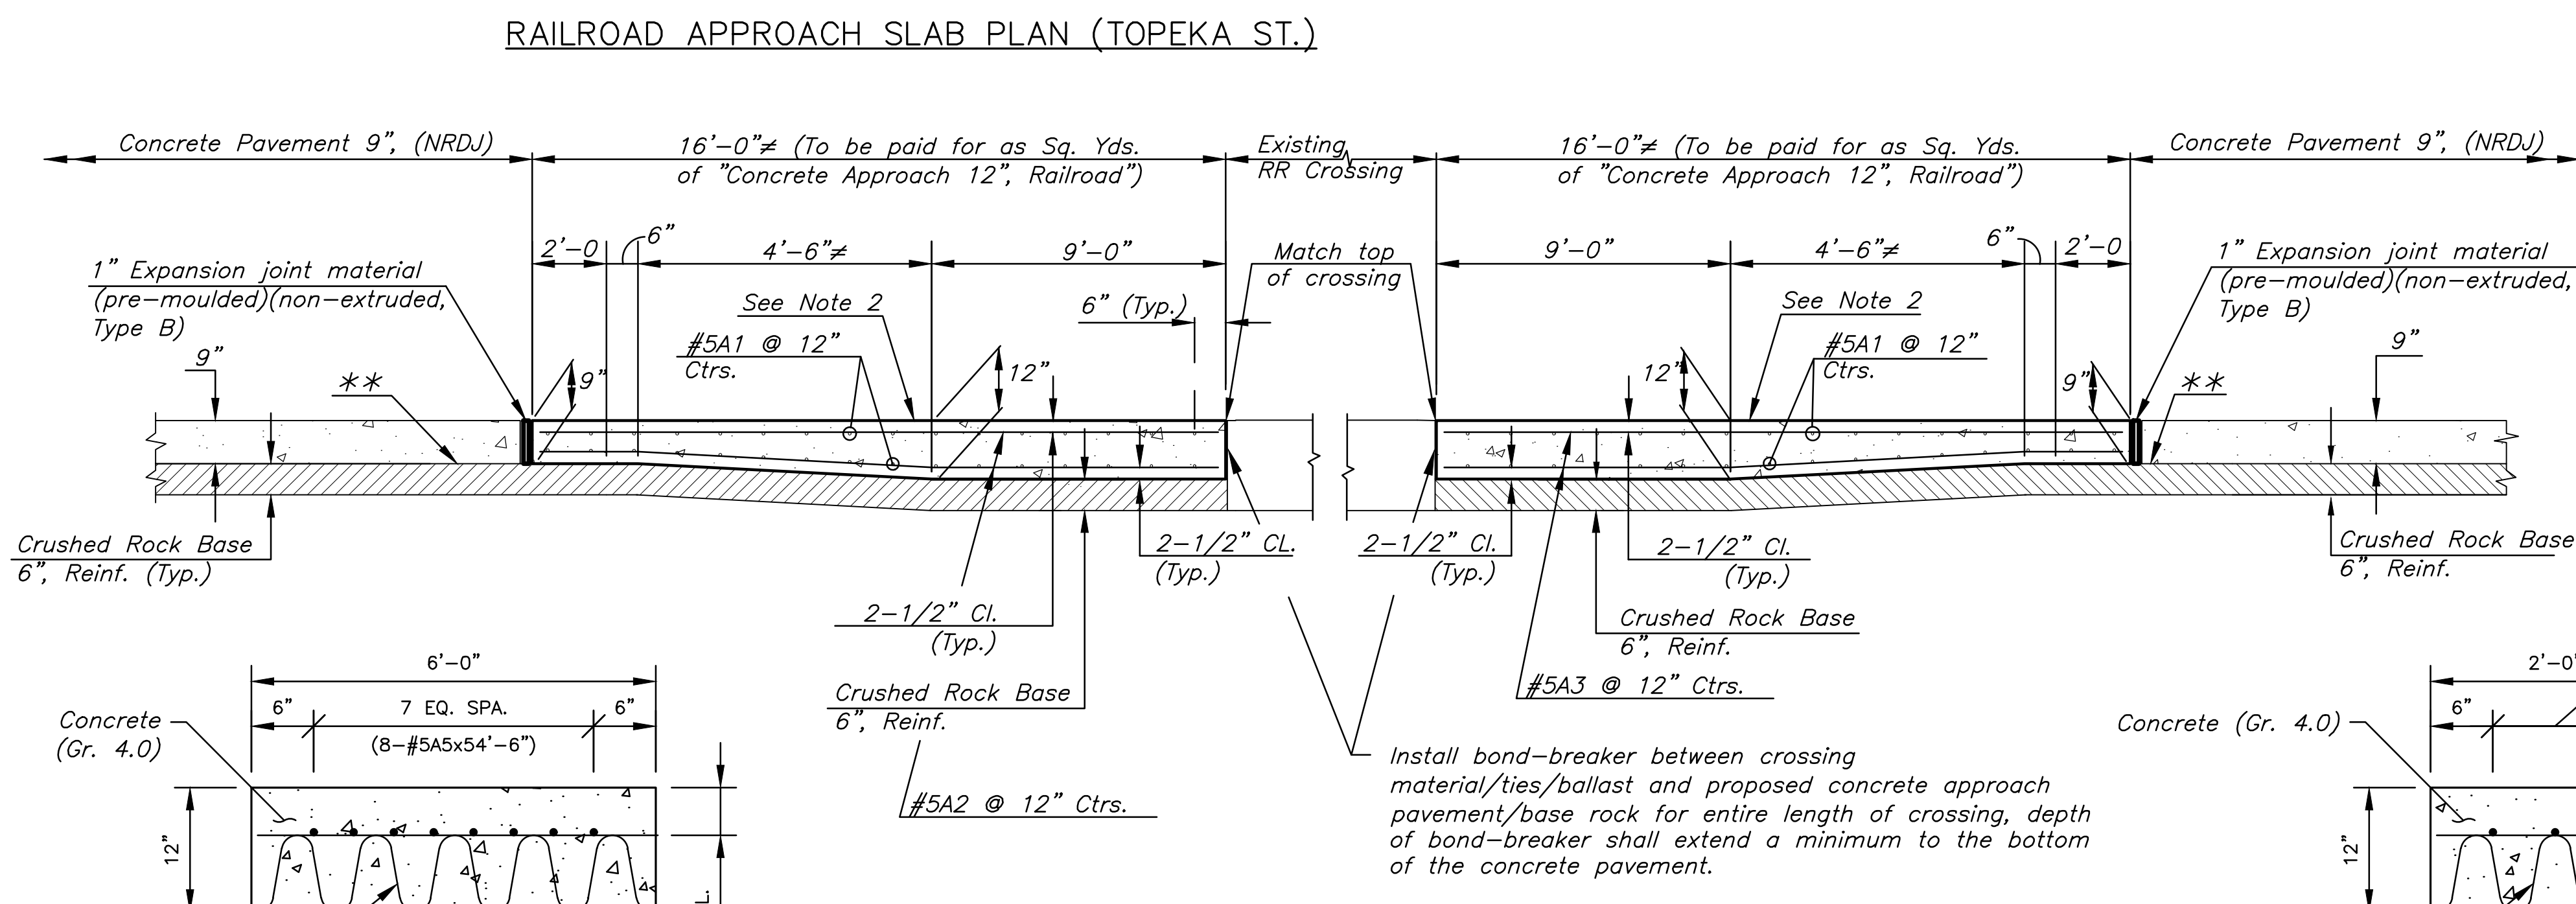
RAILROAD APPROACH SLAB PLAN (TOPEKA ST.)

Concrete Pavement 9", (NRDJ)

16'-0"≠ (To be paid for as Sq. Yds. of "Concrete Approach 12", Railroad")

Existing RR Crossing

16'-0"≠ (To be paid for as Sq. Yds. of "Concrete Approach 12", Railroad")

Concrete Pavement 9", (NRDJ)

2'-0

6"

4'-6"≠

9'-0"

Match top of crossing

9'-0"

4'-6"≠

6"

2'-0

1" Expansion joint material (pre-moulded)(non-extruded, Type B)

See Note 2

6" (Typ.)

See Note 2

1" Expansion joint material (pre-moulded)(non-extruded, Type B)

9"

#5A1 @ 12" Ctrs.

#5A1 @ 12" Ctrs.

9"

**

9"

12"

12"

9"

**

Crushed Rock Base 6", Reinf. (Typ.)

2-1/2" CL. (Typ.)

2-1/2" Cl. (Typ.)

2-1/2" Cl. (Typ.)

Crushed Rock Base 6", Reinf.

2-1/2" Cl. (Typ.)

Crushed Rock Base 6", Reinf.

Crushed Rock Base 6", Reinf.

#5A3 @ 12" Ctrs.

#5A2 @ 12" Ctrs.

Install bond-breaker between crossing material/ties/ballast and proposed concrete approach pavement/base rock for entire length of crossing, depth of bond-breaker shall extend a minimum to the bottom of the concrete pavement.

6'-0"

6"

7 EQ. SPA.

6"

(8-#5A5x54'-6")

Concrete (Gr. 4.0)

12"

Concrete (Gr. 4.0)

2'-0

6"

12"